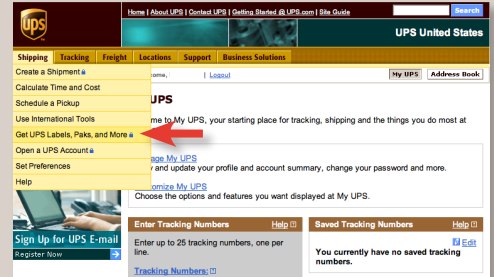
UPS

Home | About UPS | Contact UPS | Getting Started @ UPS.com | Site Guide

Search

UPS United States

Shipping | Tracking | Freight | Locations | Support | Business Solutions

Create a Shipment
Calculate Time and Cost
Schedule a Pickup
Use International Tools
Get UPS Labels, Paks, and More
Open a UPS Account
Set Preferences
Help

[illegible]come, | Logout

My UPS | Address Book

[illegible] UPS

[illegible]me to My UPS, your starting place for tracking, shipping and the things you do most at

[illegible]age My UPS
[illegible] and update your profile and account summary, change your password and more.

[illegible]omize My UPS
Choose the options and features you want displayed at My UPS.

Sign Up for UPS E-mail
Register Now

Enter Tracking Numbers
Help
Enter up to 25 tracking numbers, one per line.
Tracking Numbers:

Saved Tracking Numbers
Help
Edit
You currently have no saved tracking numbers.